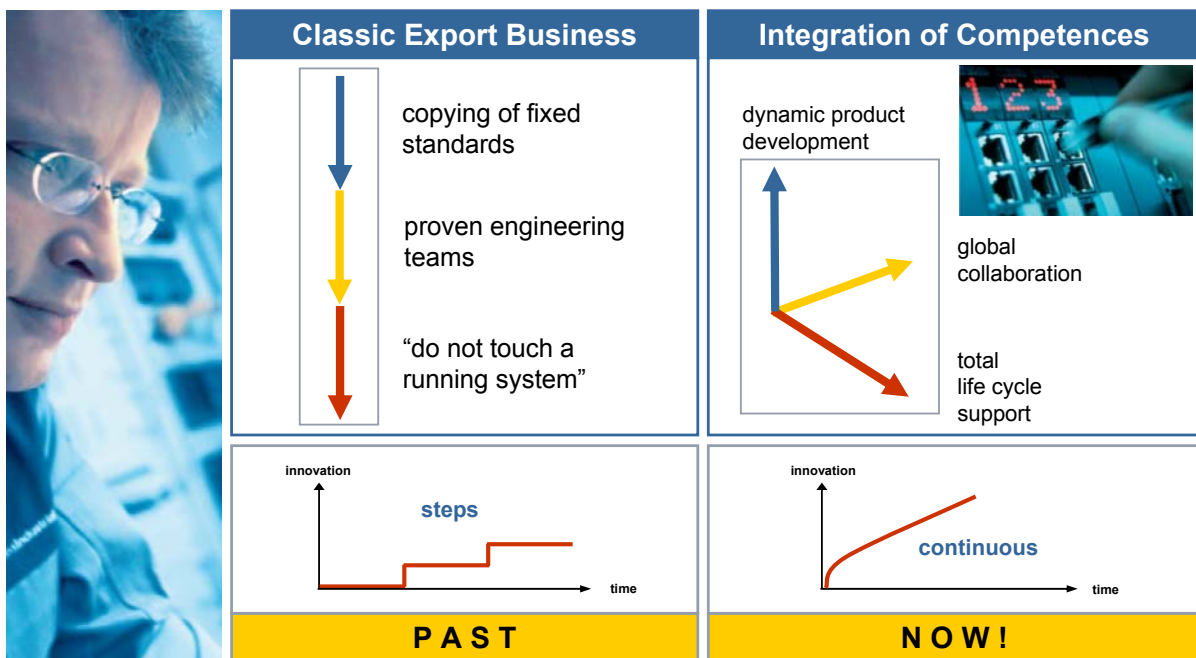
Classic Export Business

copying of fixed standards

proven engineering teams

“do not touch a running system”

innovation

steps

time

P A S T

Integration of Competences

dynamic product development

123

global collaboration

total life cycle support

innovation

continuous

time

N O W !